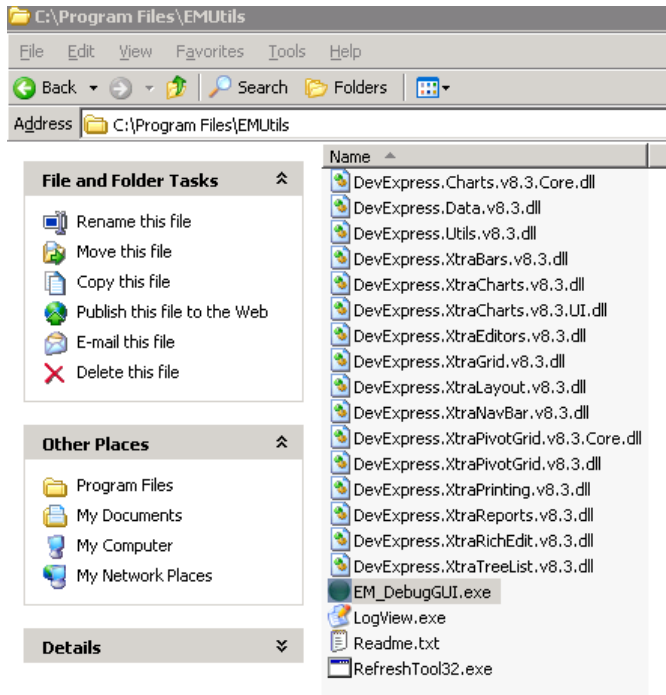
C:\Program Files\EMUtils

File Edit View Favorites Tools Help

Back Search Folders

Address C:\Program Files\EMUtils

File and Folder Tasks

Rename this file
Move this file
Copy this file
Publish this file to the Web
E-mail this file
Delete this file

Other Places

Program Files
My Documents
My Computer
My Network Places

Details

Name

DevExpress.Charts.v8.3.Core.dll
DevExpress.Data.v8.3.dll
DevExpress.Utils.v8.3.dll
DevExpress.XtraBars.v8.3.dll
DevExpress.XtraCharts.v8.3.dll
DevExpress.XtraCharts.v8.3.UI.dll
DevExpress.XtraEditors.v8.3.dll
DevExpress.XtraGrid.v8.3.dll
DevExpress.XtraLayout.v8.3.dll
DevExpress.XtraNavBar.v8.3.dll
DevExpress.XtraPivotGrid.v8.3.Core.dll
DevExpress.XtraPivotGrid.v8.3.dll
DevExpress.XtraPrinting.v8.3.dll
DevExpress.XtraReports.v8.3.dll
DevExpress.XtraRichEdit.v8.3.dll
DevExpress.XtraTreeList.v8.3.dll
EM_DebugGUI.exe
LogView.exe
Readme.txt
RefreshTool32.exe